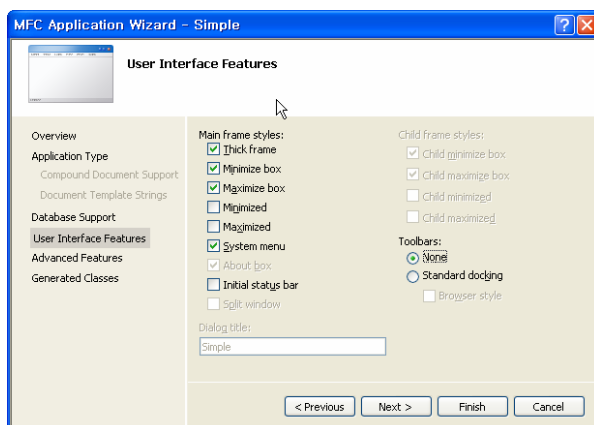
MFC Application Wizard - Simple

User Interface Features

Overview
Application Type
Compound Document Support
Document Template Strings
Database Support
User Interface Features
Advanced Features
Generated Classes

Main frame styles:
Thick frame
Minimize box
Maximize box
Minimized
Maximized
System menu
About box
Initial status bar
Split window

Dialog title:
Simple

Child frame styles:
Child minimize box
Child maximize box
Child minimized
Child maximized

Toolbars:
None
Standard docking
Browser style

< Previous
Next >
Finish
Cancel